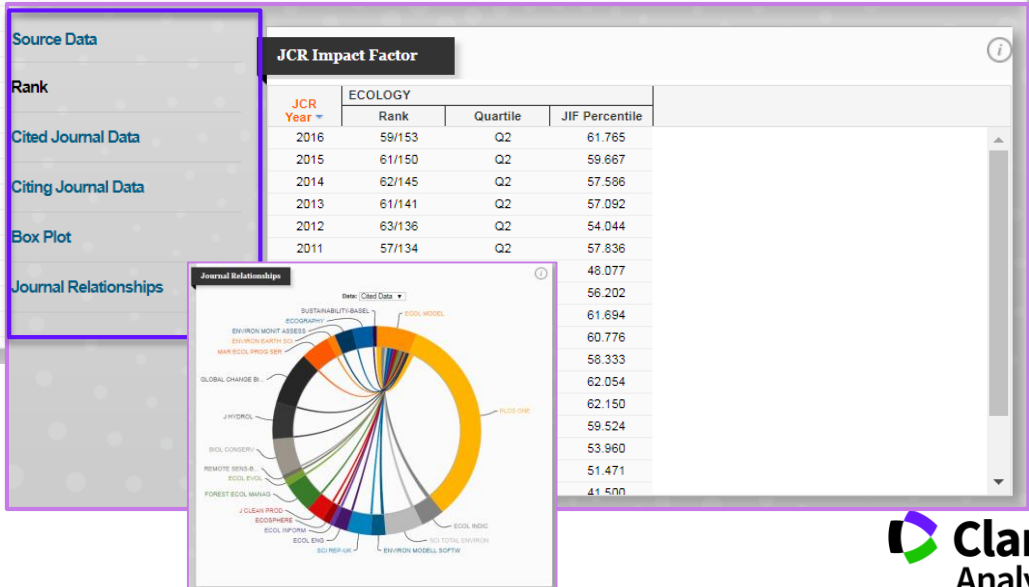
Source Data

Rank

Cited Journal Data

Citing Journal Data

Box Plot

Journal Relationships

JCR Impact Factor

| JCR Year | ECOLOGY Rank | Quartile | JIF Percentile |
|---|---|---|---|
| 2016 | 59/153 | Q2 | 61.765 |
| 2015 | 61/150 | Q2 | 59.667 |
| 2014 | 62/145 | Q2 | 57.586 |
| 2013 | 61/141 | Q2 | 57.092 |
| 2012 | 63/136 | Q2 | 54.044 |
| 2011 | 57/134 | Q2 | 57.836 |
| | | | 48.077 |
| | | | 56.202 |
| | | | 61.694 |
| | | | 60.776 |
| | | | 58.333 |
| | | | 62.054 |
| | | | 62.150 |
| | | | 59.524 |
| | | | 53.960 |
| | | | 51.471 |
| | | | 41.500 |

Journal Relationships

Data: Cited Data

SUSTAINABILITY-BASEL
ECOGRAPHY
ENVIRON MONIT ASSESS
ENVIRON EARTH SCI
MAR ECOL PROG SER
GLOBAL CHANGE BI...
J HYDROL
BIOL CONSERV
REMOTE SENS-B...
ECOL EVOL
FOREST ECOL MANAG
J CLEAN PROD
ECOSPHERE
ECOL INFORM
ECOL ENG
SCI REP-UK
ECOL MODEL
PLOS ONE
ECOL INDIC
SCI TOTAL ENVIRON
ENVIRON MODELL SOFTW

Clar
Analy